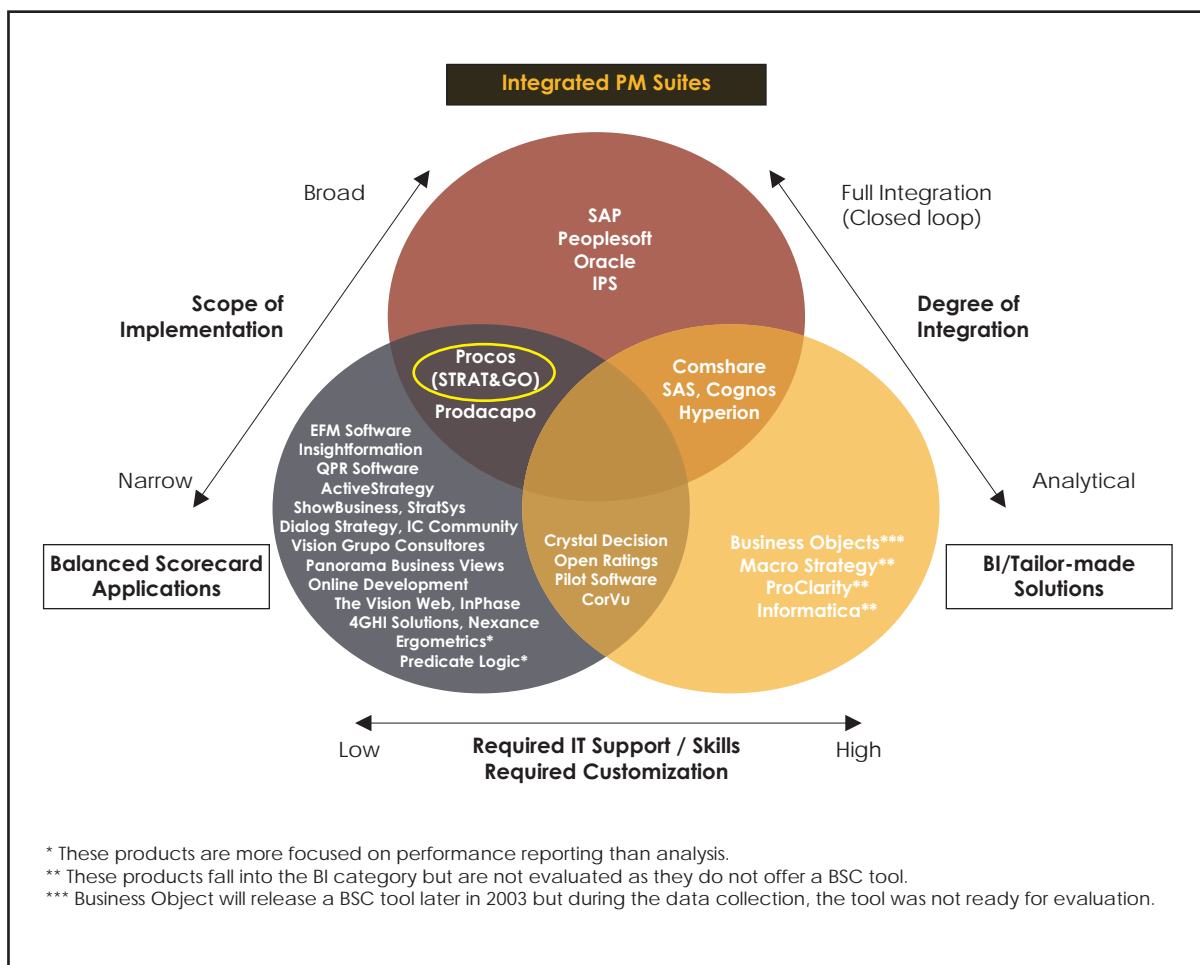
Integrated PM Suites

Broad

Full Integration
(Closed loop)

SAP
Peoplesoft
Oracle
IPS

Scope of
Implementation

Degree of
Integration

Procos
(STRAT&GO)
Prodacapo

Comshare
SAS, Cognos
Hyperion

EFM Software
Insightformation
QPR Software
ActiveStrategy
ShowBusiness, StratSys
Dialog Strategy, IC Community
Vision Grupo Consultores
Panorama Business Views
Online Development
The Vision Web, InPhase
4GHI Solutions, Nexance
Ergometrics*
Predicate Logic*

Narrow

Analytical

Crystal Decision
Open Ratings
Pilot Software
CorVu

Business Objects***
Macro Strategy**
ProClarity**
Informatica**

Balanced Scorecard
Applications

BI/Tailor-made
Solutions

Low

Required IT Support / Skills
Required Customization

High

* These products are more focused on performance reporting than analysis.
** These products fall into the BI category but are not evaluated as they do not offer a BSC tool.
*** Business Object will release a BSC tool later in 2003 but during the data collection, the tool was not ready for evaluation.